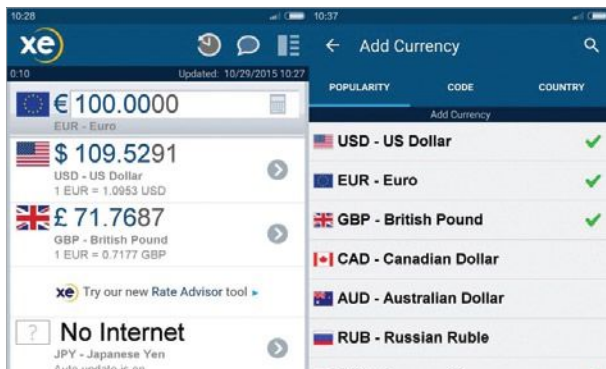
10:28

xe

0:10 Updated: 10/29/2015 10:27

€ 100.0000
EUR - Euro

$ 109.5291
USD - US Dollar
1 EUR = 1.0953 USD

£ 71.7687
GBP - British Pound
1 EUR = 0.7177 GBP

xe Try our new Rate Advisor tool ▸

? No Internet
JPY - Japanese Yen
Auto update is on

10:37

← Add Currency

POPULARITY CODE COUNTRY

Add Currency

USD - US Dollar

EUR - Euro

GBP - British Pound

CAD - Canadian Dollar

AUD - Australian Dollar

RUB - Russian Ruble